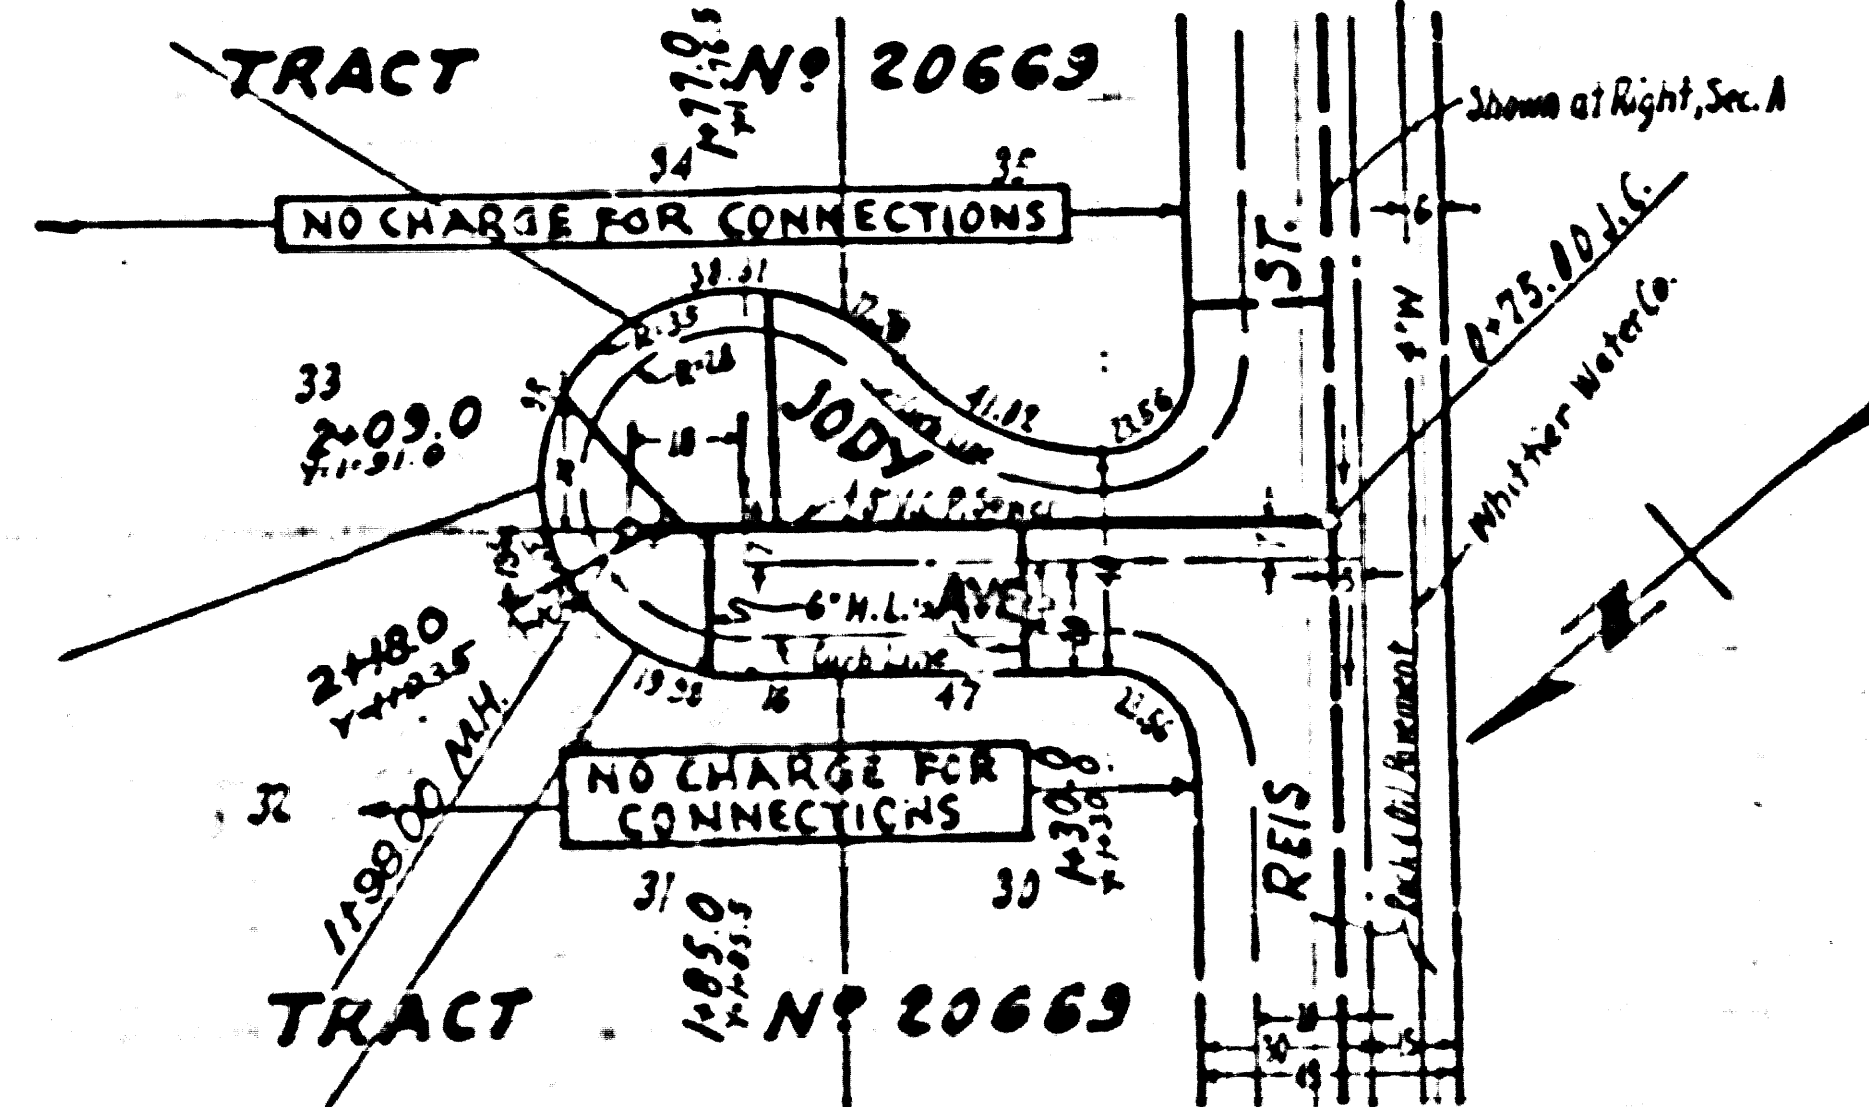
TRACT
1+77.0
No 20663
Shown at Right, Sec. A
34
35
NO CHARGE FOR CONNECTIONS
6
ST.
38.51
0+75.10 J.C.
4' W
33
2+09.0
JODY
41.82
Whittier Water Co.
18
AVE.
6" W.L.
2+18.0
47
1+98.00 MH.
NO CHARGE FOR CONNECTIONS
1+30.0
32
REIS
31
1+85.0
30
TRACT
No 20663
30
45
5